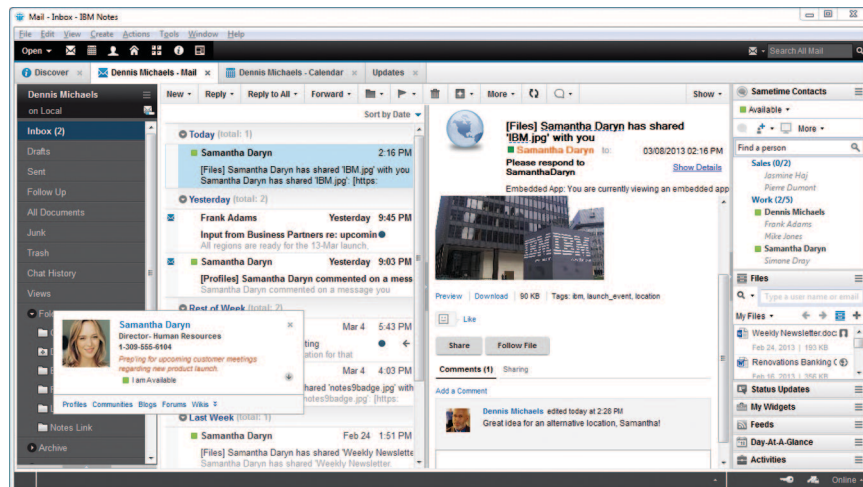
Mail - Inbox - IBM Notes

File Edit View Create Actions Tools Window Help

Open

Search All Mail

Discover × Dennis Michaels - Mail × Dennis Michaels - Calendar × Updates ×

Dennis Michaels
on Local

Inbox (2)
Drafts
Sent
Follow Up
All Documents
Junk
Trash
Chat History
Views
Fol
Notes Link
Archive

New Reply Reply to All Forward More Show

Sort by Date

Today (total: 1)
Samantha Daryn 2:16 PM
[Files] Samantha Daryn has shared 'IBM.jpg' with you
Samantha Daryn has shared 'IBM.jpg'. [https:

Yesterday (total: 2)
Frank Adams Yesterday 9:45 PM
Input from Business Partners re: upcomin
All regions are ready for the 13-Mar launch.
Samantha Daryn Yesterday 9:03 PM
[Profiles] Samantha Daryn commented on a mess
Samantha Daryn commented on a message you

Rest of Week
Mar 4 5:43 PM
ting
for that
Mar 4 4:03 PM
hared 'notes9badge.jpg' with
otes9badge.jpg'. [https:

Samantha Daryn
Director- Human Resources
1-309-555-6104
Prepping for upcoming customer meetings regarding new product launch
I am Available
Profiles Communities Blogs Forums Wikis

Last Week (total: 3)
Samantha Daryn Feb 24 1:51 PM
[Files] Samantha Daryn has shared 'Weekly Newslette
Samantha Daryn has shared 'Weekly Newsletter.

[Files] Samantha Daryn has shared 'IBM.jpg' with you
Samantha Daryn to: 03/08/2013 02:16 PM
Please respond to SamanthaDaryn
Show Details
Embedded App: You are currently viewing an embedded app

Preview Download 90 KB Tags: ibm, launch_event, location
Like
Share Follow File
Comments (1) Sharing
Add a Comment
Dennis Michaels edited today at 2:28 PM
Great idea for an alternative location, Samantha!

Sametime Contacts
Available
More
Find a person
Sales (0/2)
Jasmine Haj
Pierre Dumont
Work (2/5)
Dennis Michaels
Frank Adams
Mike Jones
Samantha Daryn
Simone Dray
Files
Type a user name or email
My Files
Weekly Newsletter.doc
Feb 24, 2013 | 193 KB
Renovations Banking C
Feb 16, 2013 | 356 KB
Status Updates
My Widgets
Feeds
Day-At-A-Glance
Activities
Online